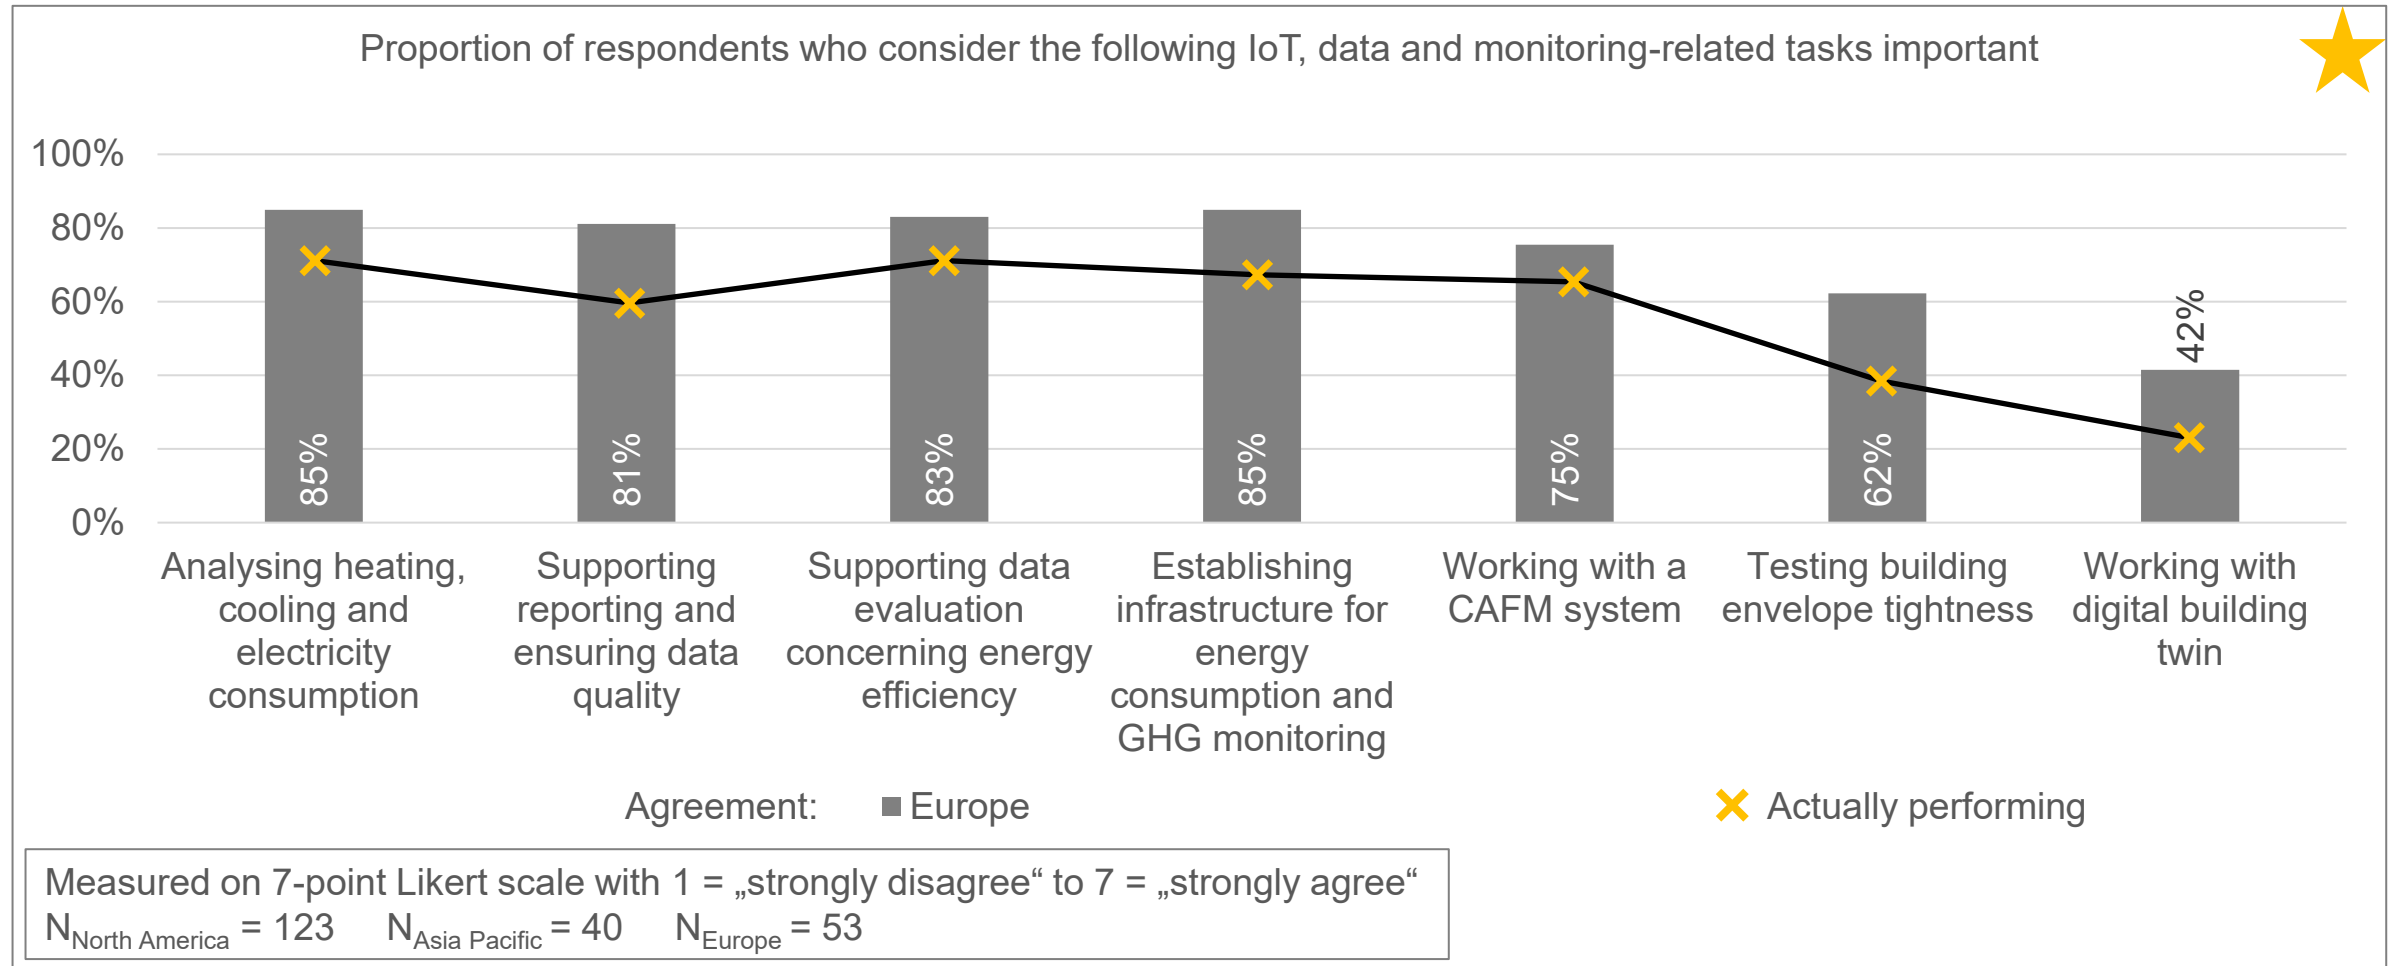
Proportion of respondents who consider the following IoT, data and monitoring-related tasks important

100%
80%
60%
40%
20%
0%

85%
81%
83%
85%
75%
62%
42%

Analysing heating, cooling and electricity consumption

Supporting reporting and ensuring data quality

Supporting data evaluation concerning energy efficiency

Establishing infrastructure for energy consumption and GHG monitoring

Working with a CAFM system

Testing building envelope tightness

Working with digital building twin

Agreement: Europe

Actually performing

Measured on 7-point Likert scale with 1 = „strongly disagree“ to 7 = „strongly agree“
$N_{North\ America}$ = 123 $N_{Asia\ Pacific}$ = 40 $N_{Europe}$ = 53